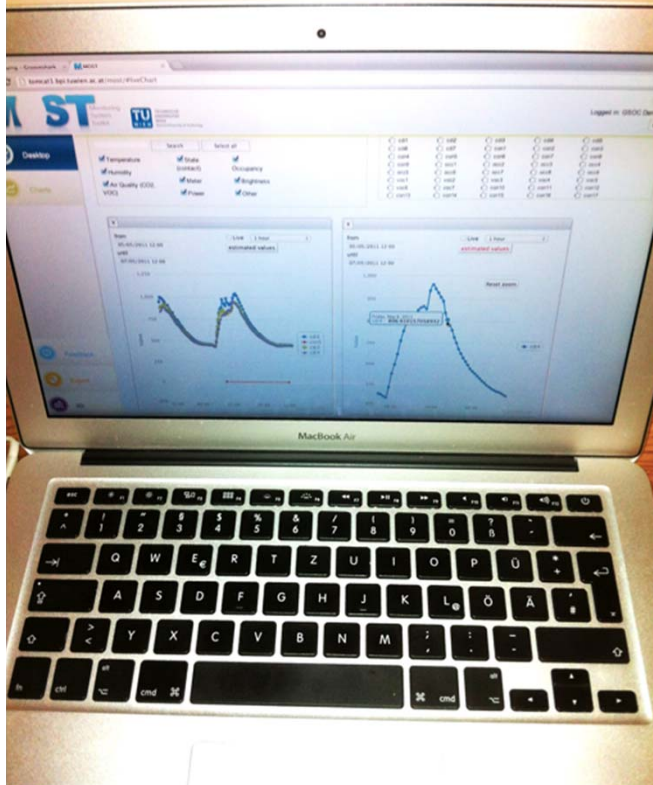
MOST

Monitoring System Toolkit

TU WIEN

Logged in: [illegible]

Desktop

Charts

Search

Select all

Temperature

Humidity

Air Quality (CO2, VOC)

State (contact)

Meter

Power

Occupancy

Brightness

Other

from

until

Live

1 hour

estimated values

Reset zoom

MacBook Air

esc

F1

F2

F3

F4

F5

F6

F7

F8

F9

F10

F11

F12

^

!
1

"
2

§
3

$
4

%
5

&
6

/
7

(
8

)
9

=
0

?
ß

`
´

Q

W

E
€

R

T

Z

U

I

O

P

Ü

*
+

A

S

D

F

G

H

J

K

L
@

Ö

Ä

'
#

>
<

Y

X

C

V

B

N

M

;
,

:
.

_
-

fn

ctrl

alt

cmd

⌘

⌘

cmd

alt